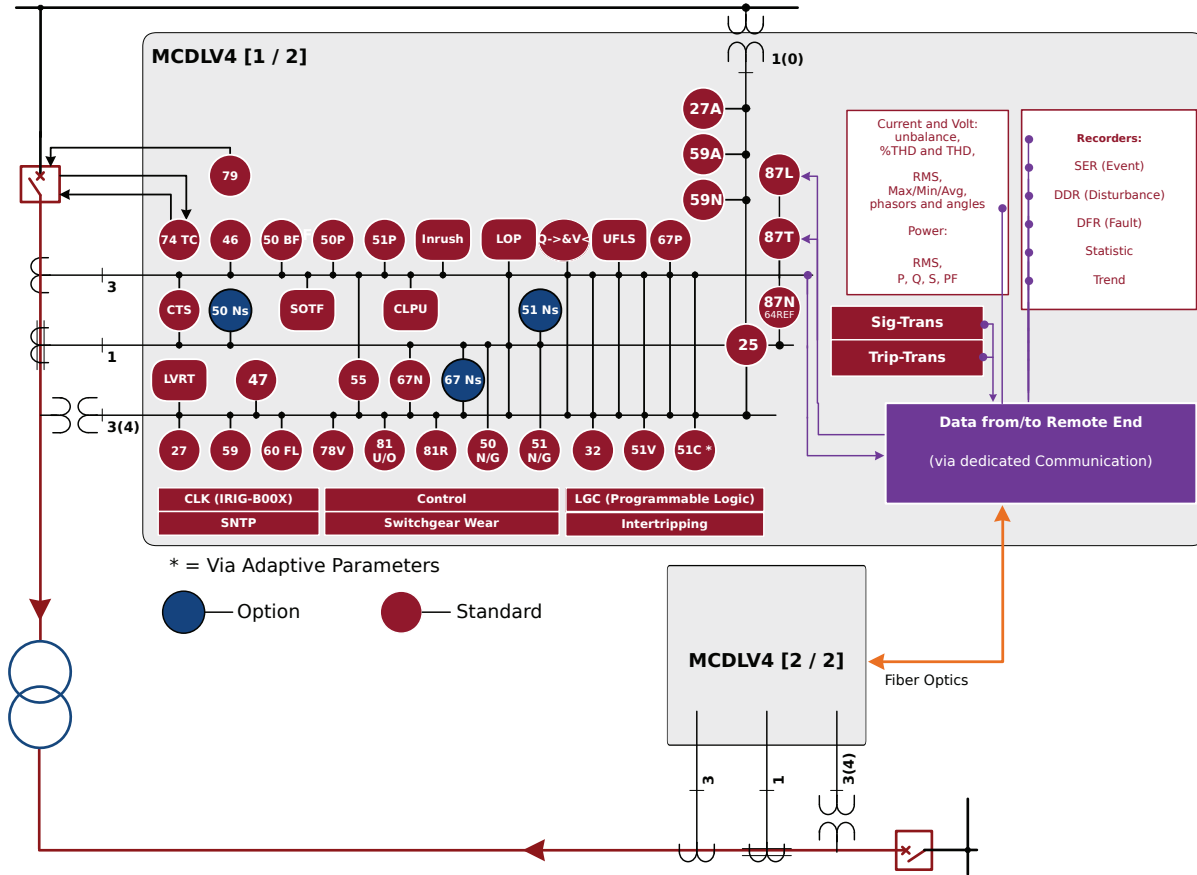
MCDLV4 [1 / 2]

1(0)

27A
59A
59N
87L
87T
87N
64REF
25

79
74 TC
46
50 BF
50P
51P
Inrush
LOP
Q->&V<
UFLS
67P

3
CTS
50 Ns
SOTF
CLPU
51 Ns

1
LVRT
47
55
67N
67 Ns

3(4)
27
59
60 FL
78V
81
U/O
81R
50
N/G
51
N/G
32
51V
51C *

CLK (IRIG-B00X)
SNTP
Control
Switchgear Wear
LGC (Programmable Logic)
Intertripping

Current and Volt: unbalance, %THD and THD,

RMS, Max/Min/Avg, phasors and angles

Power:

RMS, P, Q, S, PF

Recorders:
SER (Event)
DDR (Disturbance)
DFR (Fault)
Statistic
Trend

Sig-Trans
Trip-Trans

Data from/to Remote End

(via dedicated Communication)

* = Via Adaptive Parameters

Option
Standard

MCDLV4 [2 / 2]

Fiber Optics

3
1
3(4)